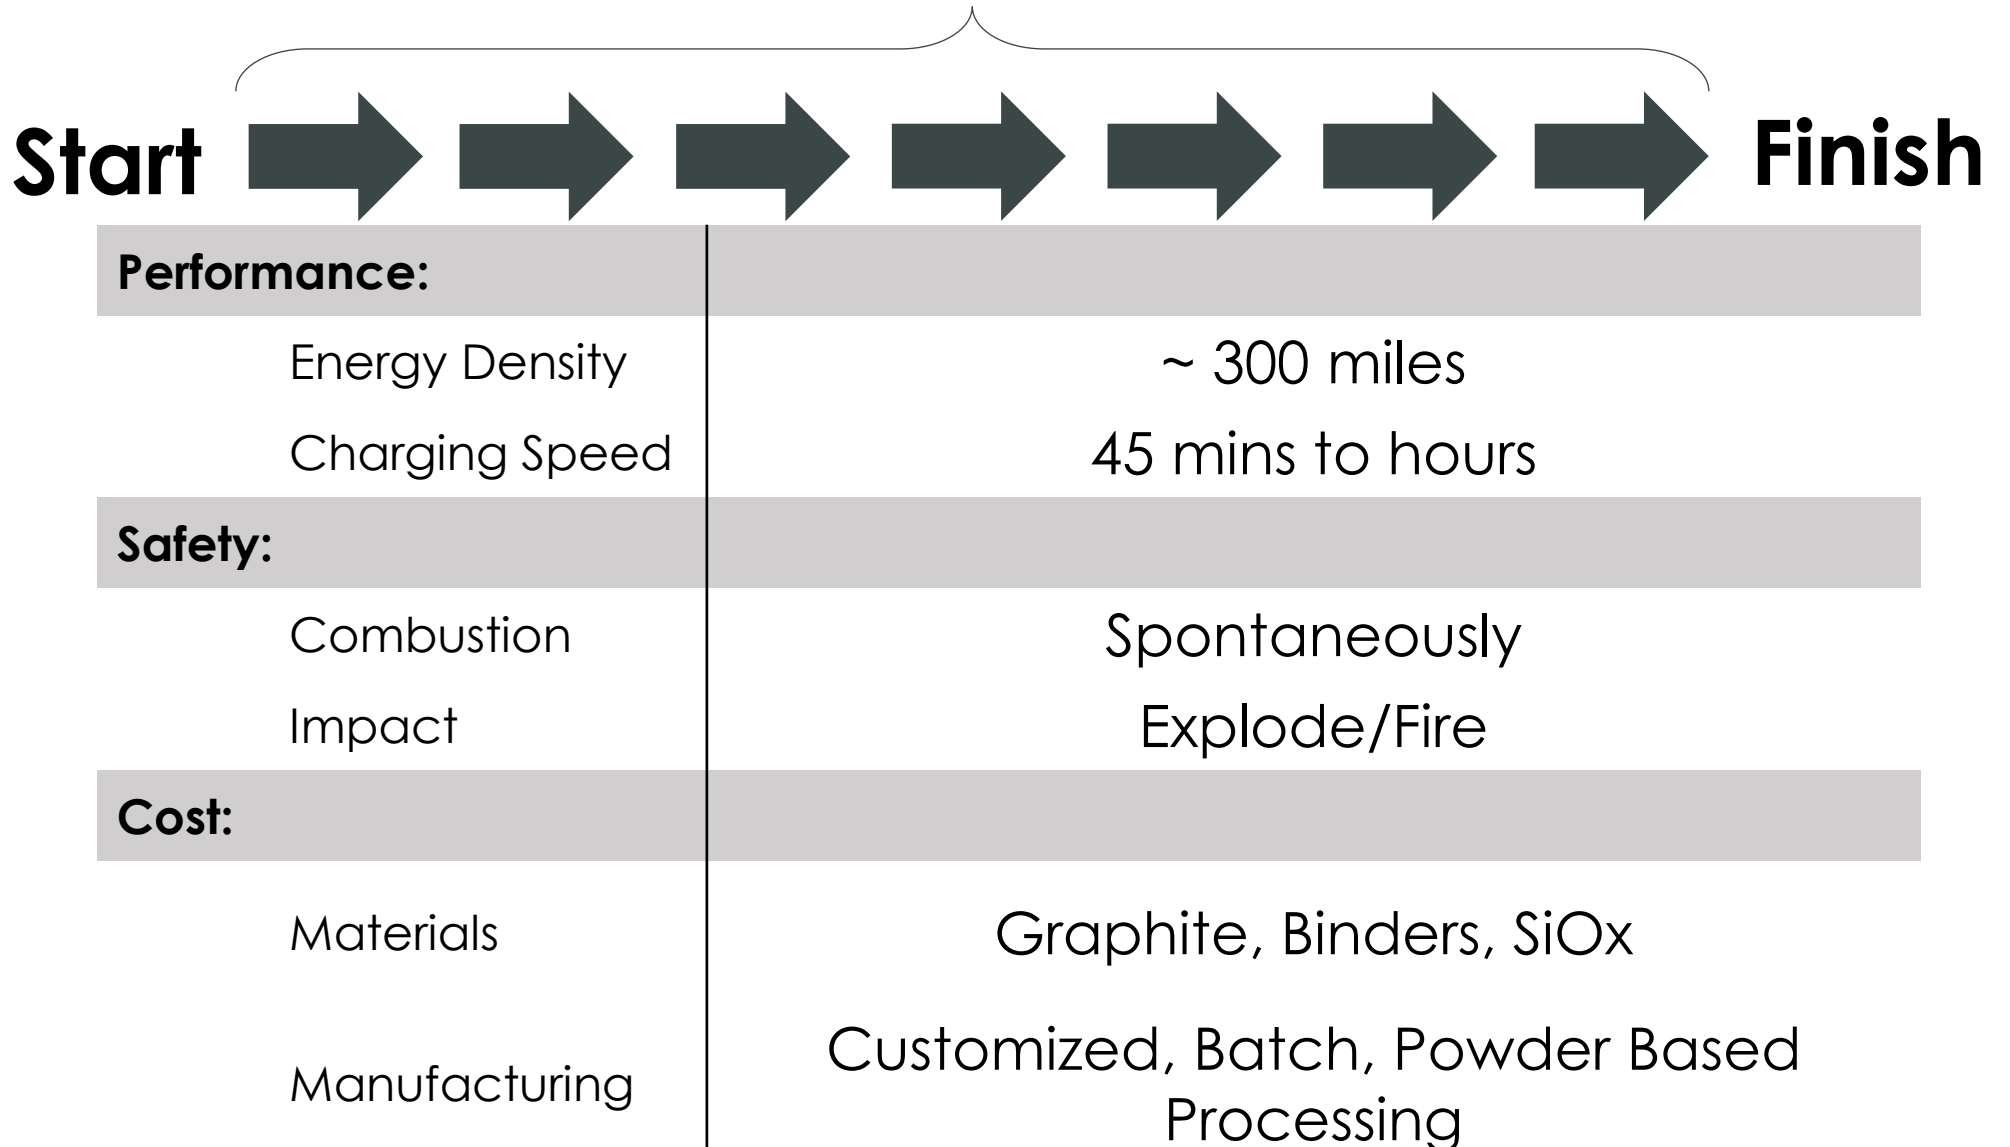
Start Finish

| Performance: | |
|---|---|
| Energy Density | ~ 300 miles |
| Charging Speed | 45 mins to hours |
| Safety: | |
| Combustion | Spontaneously |
| Impact | Explode/Fire |
| Cost: | |
| Materials | Graphite, Binders, SiOx |
| Manufacturing | Customized, Batch, Powder Based Processing |